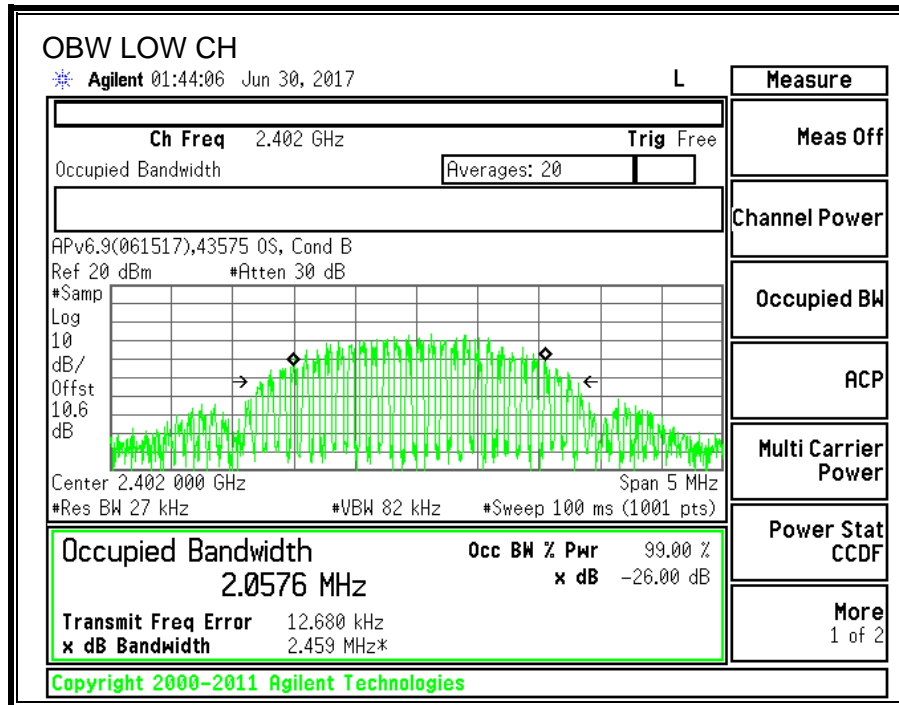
OBW LOW CH

Agilent 01:44:06 Jun 30, 2017 L

Ch Freq 2.402 GHz Trig Free

Occupied Bandwidth Averages: 20

APv6.9(061517),43575 OS, Cond B

Ref 20 dBm #Atten 30 dB

#Samp
Log
10
dB/
Offst
10.6
dB

Center 2.402 000 GHz Span 5 MHz

#Res BW 27 kHz #VBW 82 kHz #Sweep 100 ms (1001 pts)

Occupied Bandwidth
2.0576 MHz

Occ BW % Pwr 99.00 %
x dB −26.00 dB

Transmit Freq Error 12.680 kHz
x dB Bandwidth 2.459 MHz*

Copyright 2000-2011 Agilent Technologies

Measure

Meas Off

Channel Power

Occupied BW

ACP

Multi Carrier Power

Power Stat CCDF

More
1 of 2